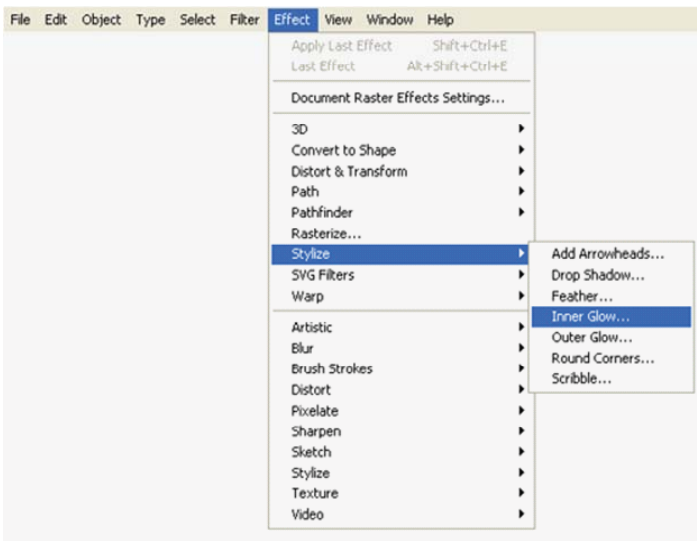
File Edit Object Type Select Filter Effect View Window Help

Apply Last Effect Shift+Ctrl+E
Last Effect Alt+Shift+Ctrl+E

Document Raster Effects Settings...

3D
Convert to Shape
Distort & Transform
Path
Pathfinder
Rasterize...
Stylize
SVG Filters
Warp

Artistic
Blur
Brush Strokes
Distort
Pixelate
Sharpen
Sketch
Stylize
Texture
Video

Add Arrowheads...
Drop Shadow...
Feather...
Inner Glow...
Outer Glow...
Round Corners...
Scribble...